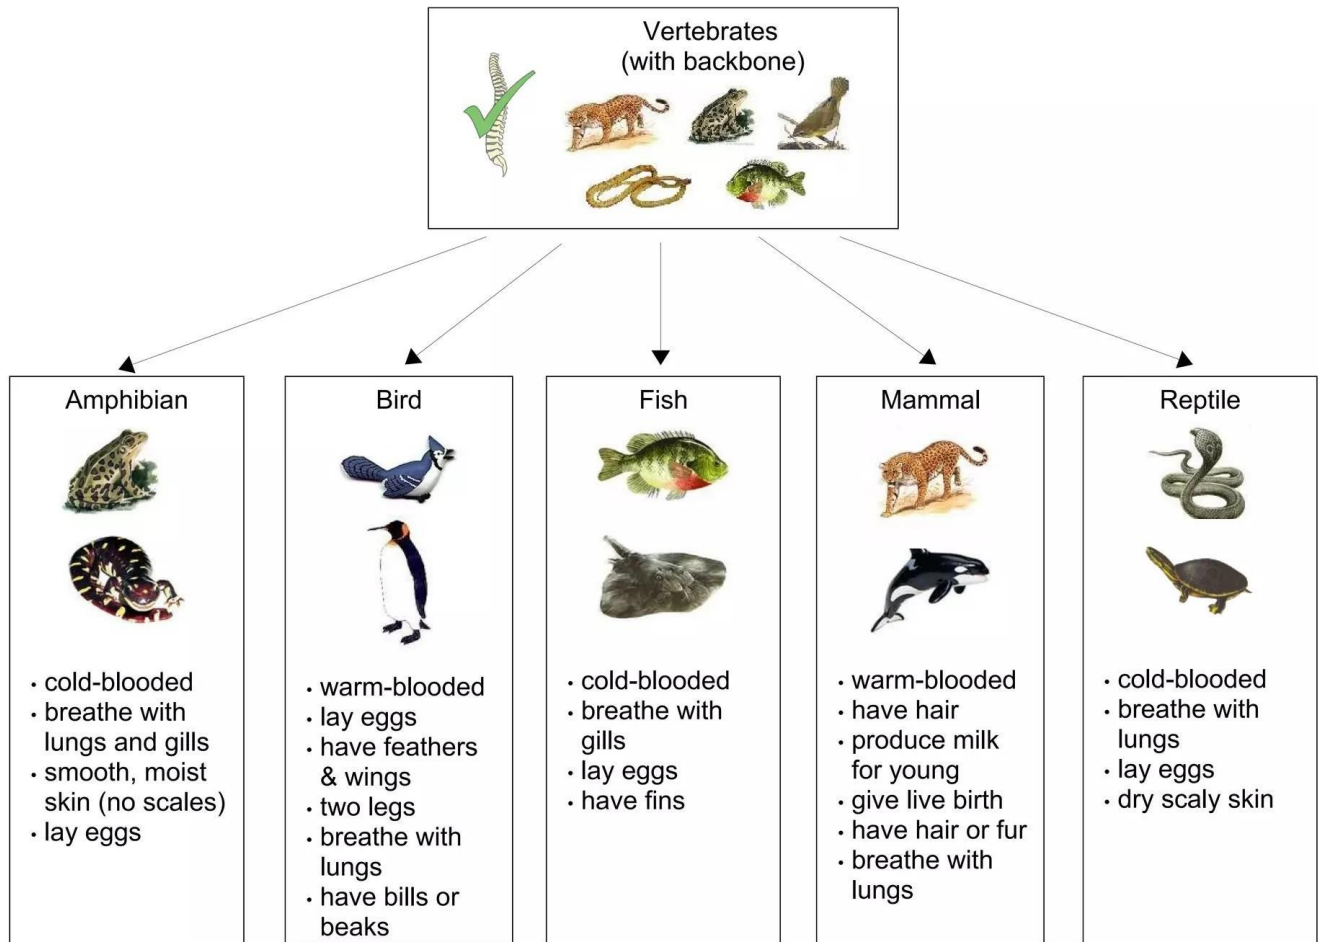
Vertebrates
(with backbone)

Amphibian

• cold-blooded
• breathe with lungs and gills
• smooth, moist skin (no scales)
• lay eggs

Bird

• warm-blooded
• lay eggs
• have feathers & wings
• two legs
• breathe with lungs
• have bills or beaks

Fish

• cold-blooded
• breathe with gills
• lay eggs
• have fins

Mammal

• warm-blooded
• have hair
• produce milk for young
• give live birth
• have hair or fur
• breathe with lungs

Reptile

• cold-blooded
• breathe with lungs
• lay eggs
• dry scaly skin